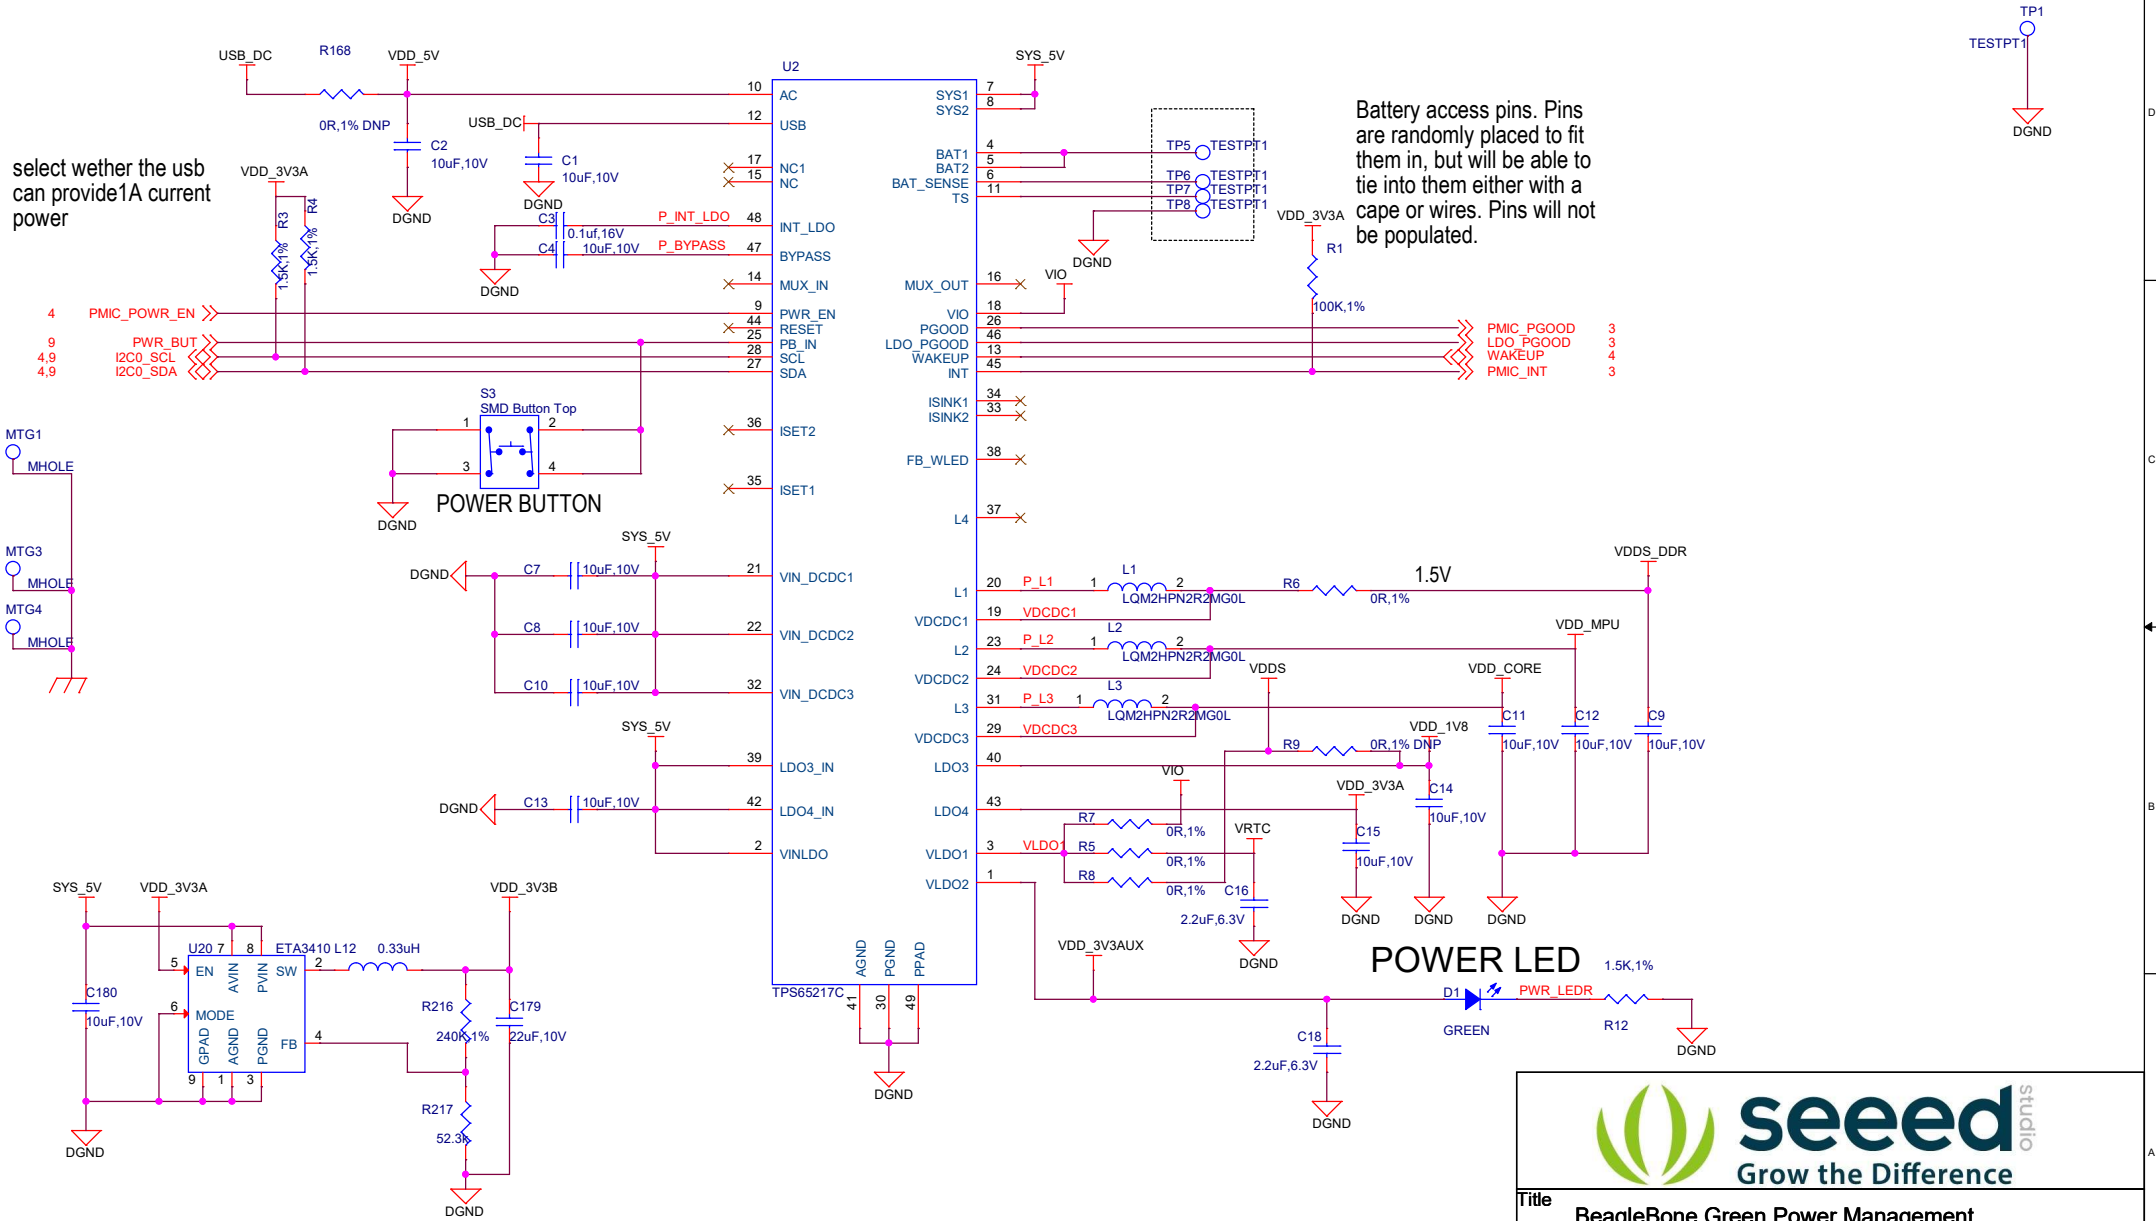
TP1
TESTPT1
DGND

USB_DC R168 VDD_5V
0R,1% DNP
C2
10uF,10V
DGND
USB_DC
C1
10uF,10V
DGND

U2
10 AC
12 USB
17 NC1
15 NC
48 INT_LDO
47 BYPASS
14 MUX_IN
9 PWR_EN
44 RESET
25 PB_IN
28 SCL
27 SDA
36 ISET2
35 ISET1
21 VIN_DCDC1
22 VIN_DCDC2
32 VIN_DCDC3
39 LDO3_IN
42 LDO4_IN
2 VINLDO
AGND PGND PPAD
41 30 49
TPS65217C

SYS_5V
SYS1 7
SYS2 8
BAT1 4
BAT2 5
BAT_SENSE 6
TS 11
MUX_OUT 16
VIO 18
PGOOD 26
LDO_PGOOD 46
WAKEUP 13
INT 45
ISINK1 34
ISINK2 33
FB_WLED 38
L4 37
L1 20
VDCDC1 19
L2 23
VDCDC2 24
L3 31
VDCDC3 29
LDO3 40
LDO4 43
VLDO1 3
VLDO2 1

TP5 TESTPT1
TP6 TESTPT1
TP7 TESTPT1
TP8 TESTPT1
DGND
VIO

Battery access pins. Pins are randomly placed to fit them in, but will be able to tie into them either with a cape or wires. Pins will not be populated.

VDD_3V3A
R1
100K,1%
PMIC_PGOOD 3
LDO_PGOOD 3
WAKEUP 4
PMIC_INT 3

select wether the usb can provide1A current power

VDD_3V3A
R3 R4
1.5K,1% 1.5K,1%
C3 0.1uf,16V P_INT_LDO
C4 10uF,10V P_BYPASS
DGND
4 PMIC_POWR_EN
9 PWR_BUT
4,9 I2C0_SCL
4,9 I2C0_SDA

S3
SMD Button Top
1 2
3 4
POWER BUTTON
DGND

MTG1
MHOLE
MTG3
MHOLE
MTG4
MHOLE

SYS_5V
DGND C7 10uF,10V
C8 10uF,10V
C10 10uF,10V
SYS_5V
DGND C13 10uF,10V

P_L1 1 L1 2
LQM2HPN2R2MG0L
R6
0R,1%
1.5V
VDDS_DDR
VDCDC1
P_L2 1 L2 2
LQM2HPN2R2MG0L
VDD_MPU
VDCDC2
VDDS
VDD_CORE
P_L3 1 L3 2
LQM2HPN2R2MG0L
VDCDC3
VDD_1V8
C11 C12 C9
10uF,10V 10uF,10V 10uF,10V
R9 0R,1% DNP
VIO
VDD_3V3A
C14
10uF,10V
R7 0R,1%
C15
10uF,10V
VLDO1 R5 0R,1%
VRTC
R8 0R,1%
C16
2.2uF,6.3V
DGND DGND DGND DGND
DGND

SYS_5V VDD_3V3A
U20 7 8 ETA3410 L12 0.33uH
VDD_3V3B
5 EN AVIN PVIN SW 2
6 MODE
GPAD AGND PGND FB 4
9 1 3
C180
10uF,10V
DGND
R216
240K,1%
C179
22uF,10V
R217
52.3K
DGND

VDD_3V3AUX
POWER LED
1.5K,1%
D1 PWR_LEDR
GREEN
R12
DGND
C18
2.2uF,6.3V
DGND

seeed studio
Grow the Difference
Title
BeagleBone Green Power Management